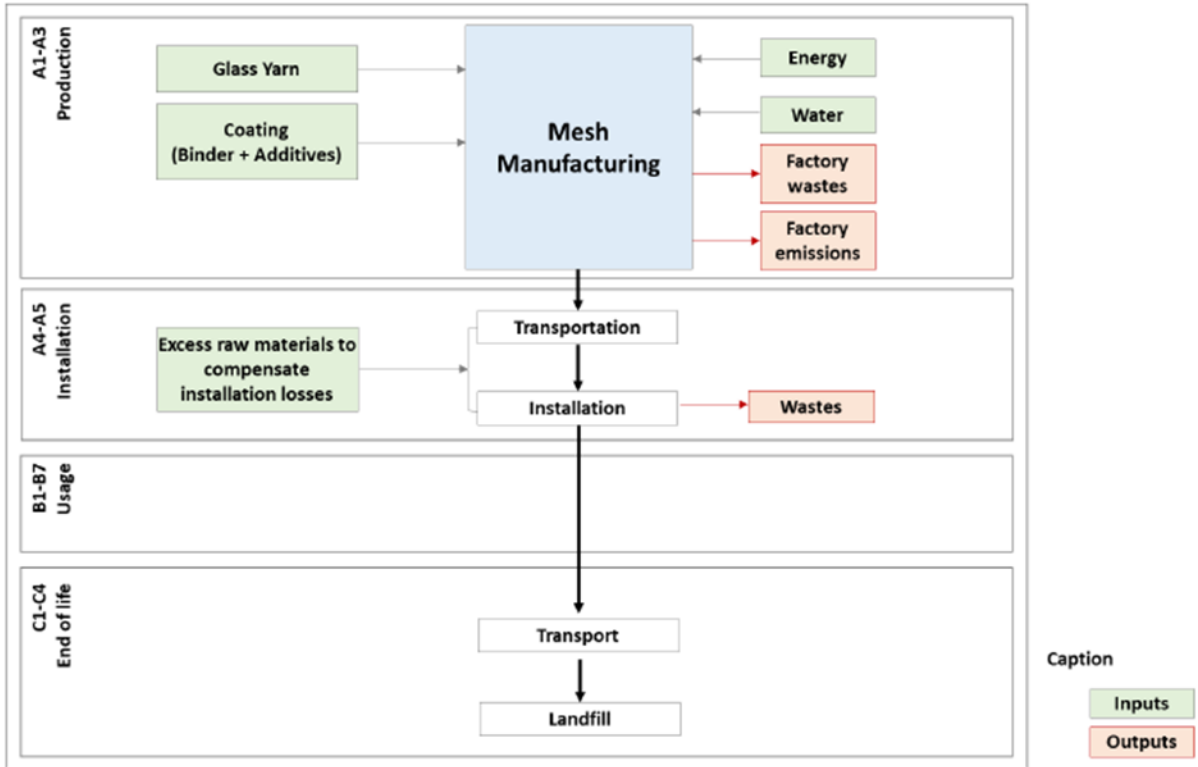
A1-A3
Production

Glass Yarn

Coating
(Binder + Additives)

Mesh
Manufacturing

Energy

Water

Factory
wastes

Factory
emissions

A4-A5
Installation

Excess raw materials to compensate installation losses

Transportation

Installation

Wastes

B1-B7
Usage

C1-C4
End of life

Transport

Landfill

Caption

Inputs

Outputs